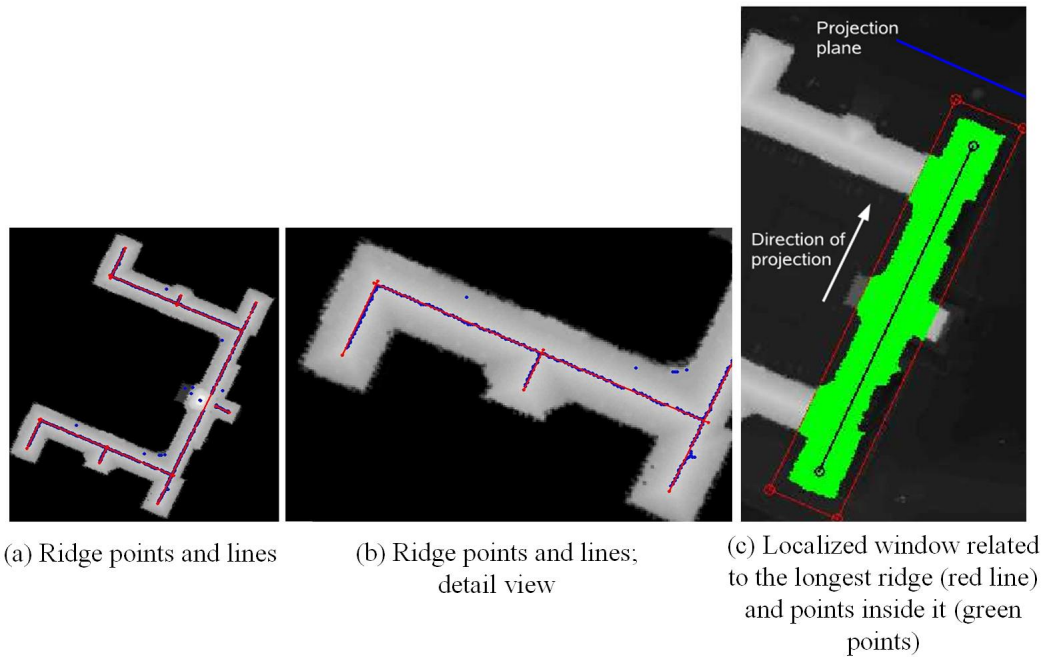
Projection plane

Direction of projection

(a) Ridge points and lines

(b) Ridge points and lines; detail view

(c) Localized window related to the longest ridge (red line) and points inside it (green points)